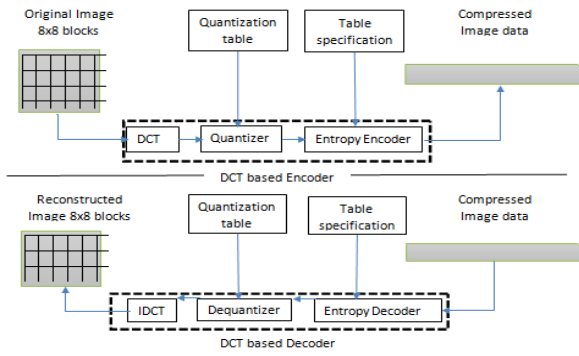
Original Image
8x8 blocks

Quantization table

Table specification

Compressed Image data

DCT

Quantizer

Entropy Encoder

DCT based Encoder

Reconstructed Image 8x8 blocks

Quantization table

Table specification

Compressed Image data

IDCT

Dequantizer

Entropy Decoder

DCT based Decoder